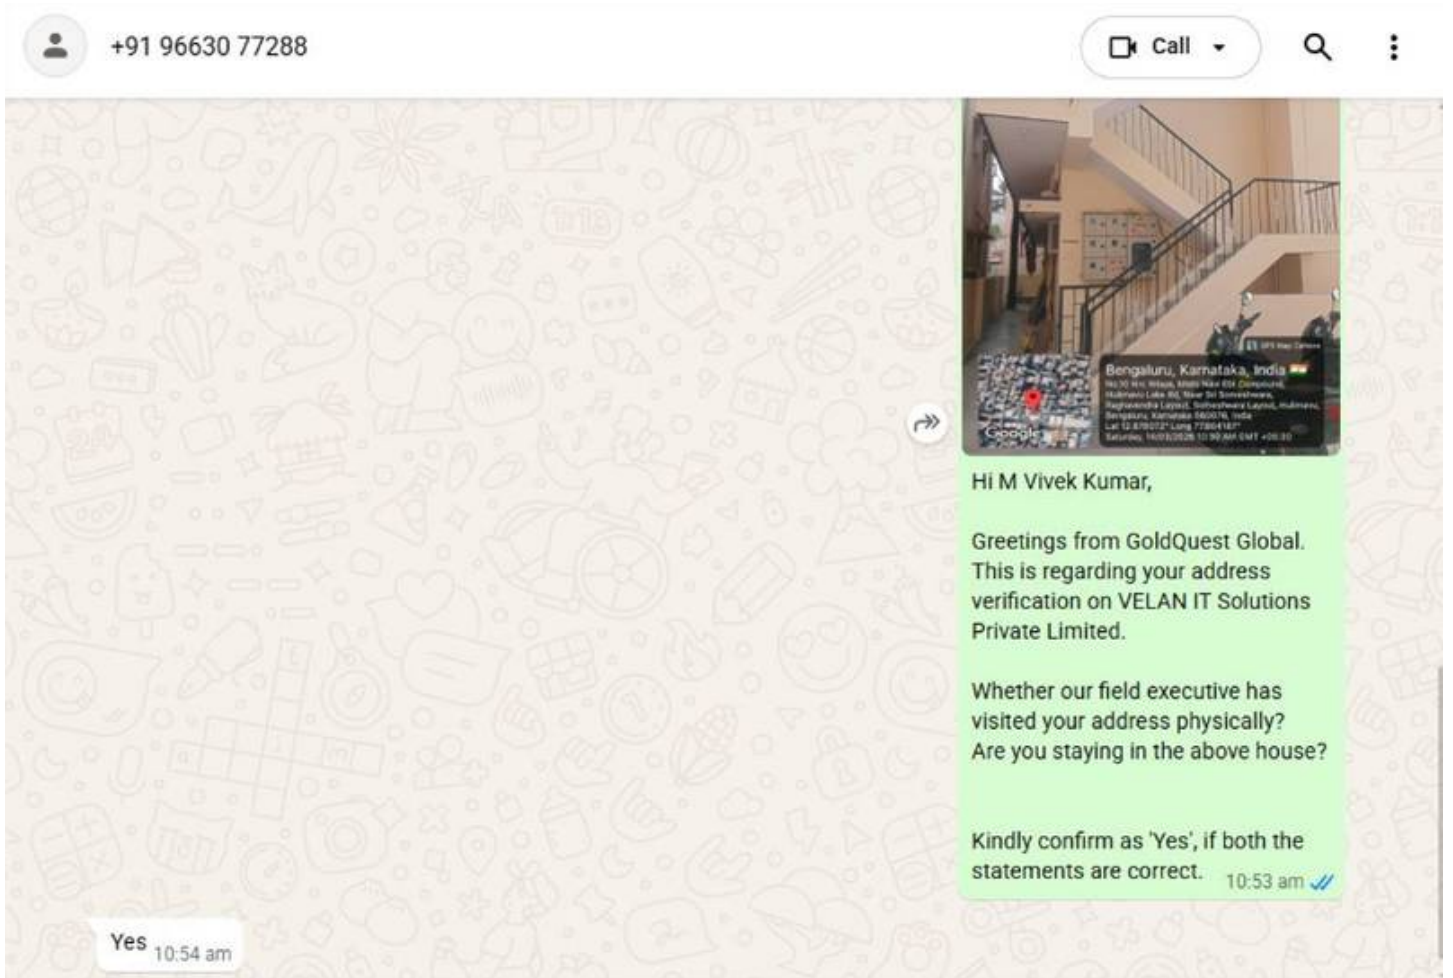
+91 96630 77288

Call

Bengaluru, Karnataka, India
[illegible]

Google

Hi M Vivek Kumar,

Greetings from GoldQuest Global. This is regarding your address verification on VELAN IT Solutions Private Limited.

Whether our field executive has visited your address physically?
Are you staying in the above house?

Kindly confirm as 'Yes', if both the statements are correct. 10:53 am

Yes 10:54 am